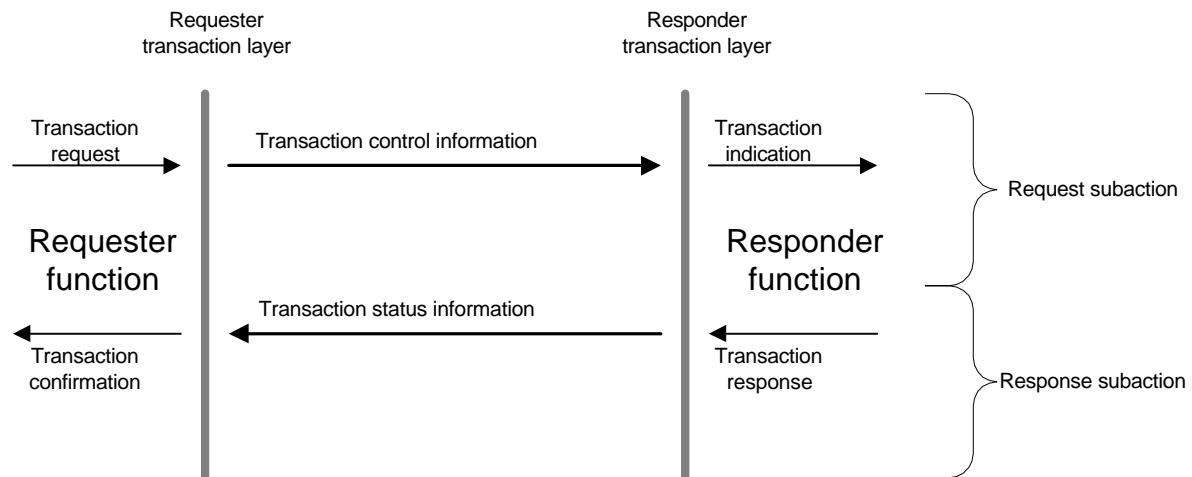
Requester transaction layer

Responder transaction layer

Transaction request

Transaction control information

Transaction indication

Request subaction

Requester function

Responder function

Transaction status information

Transaction confirmation

Transaction response

Response subaction